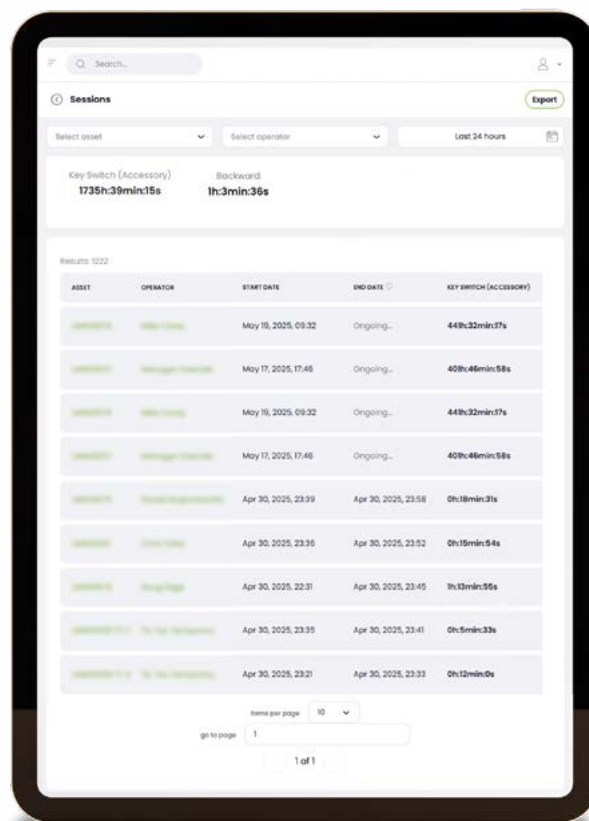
Search...

Sessions

Export

Select asset

Select operator

Last 24 hours

Key Switch (Accessory)
1735h:39min:15s

Backward
1h:3min:36s

Results: 1222

| ASSET | OPERATOR | START DATE | END DATE | KEY SWITCH (ACCESSORY) |
|---|---|---|---|---|
| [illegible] | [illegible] | May 19, 2025, 09:32 | Ongoing... | 441h:32min:17s |
| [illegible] | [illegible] | May 17, 2025, 17:46 | Ongoing... | 409h:46min:58s |
| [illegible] | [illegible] | May 19, 2025, 09:32 | Ongoing... | 441h:32min:17s |
| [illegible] | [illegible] | May 17, 2025, 17:46 | Ongoing... | 409h:46min:58s |
| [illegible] | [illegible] | Apr 30, 2025, 23:39 | Apr 30, 2025, 23:58 | 0h:18min:31s |
| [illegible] | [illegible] | Apr 30, 2025, 23:36 | Apr 30, 2025, 23:52 | 0h:15min:54s |
| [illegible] | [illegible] | Apr 30, 2025, 22:31 | Apr 30, 2025, 23:45 | 1h:13min:55s |
| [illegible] | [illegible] | Apr 30, 2025, 23:35 | Apr 30, 2025, 23:41 | 0h:5min:33s |
| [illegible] | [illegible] | Apr 30, 2025, 23:21 | Apr 30, 2025, 23:33 | 0h:12min:0s |

Items per page 10

go to page 1

1 of 1